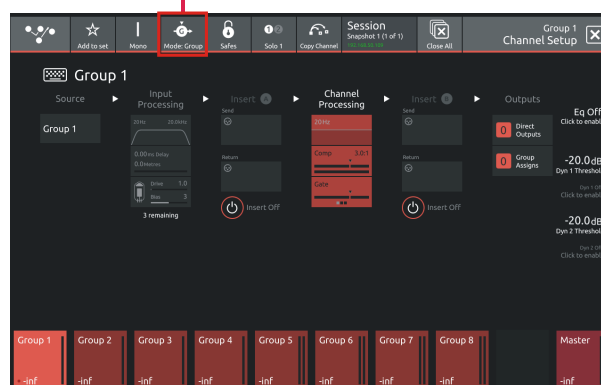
Add to set | Mono | Mode: Group | Safes | Solo 1 | Copy Channel | Session Snapshot 1 (1 of 1) 192.168.60.105 | Close All | Group 1 Channel Setup

Group 1

Source

Group 1

Input Processing

20Hz 20.0kHz

0.00ms Delay

0.0Macros

Drive 1.0

Bias 3

3 remaining

Insert A

Send

Return

Insert Off

Channel Processing

20Hz

Comp 3.0:1

Gate

Insert B

Send

Return

Insert Off

Outputs

0 Direct Outputs

0 Group Assigns

Eq Off
Click to enable

-20.0dB
Dyn 1 Threshold

Dyn 1 Off
Click to enable

-20.0dB
Dyn 2 Threshold

Dyn 2 Off
Click to enable

Group 1 -inf
Group 2 -inf
Group 3 -inf
Group 4 -inf
Group 5 -inf
Group 6 -inf
Group 7 -inf
Group 8 -inf
Master -inf